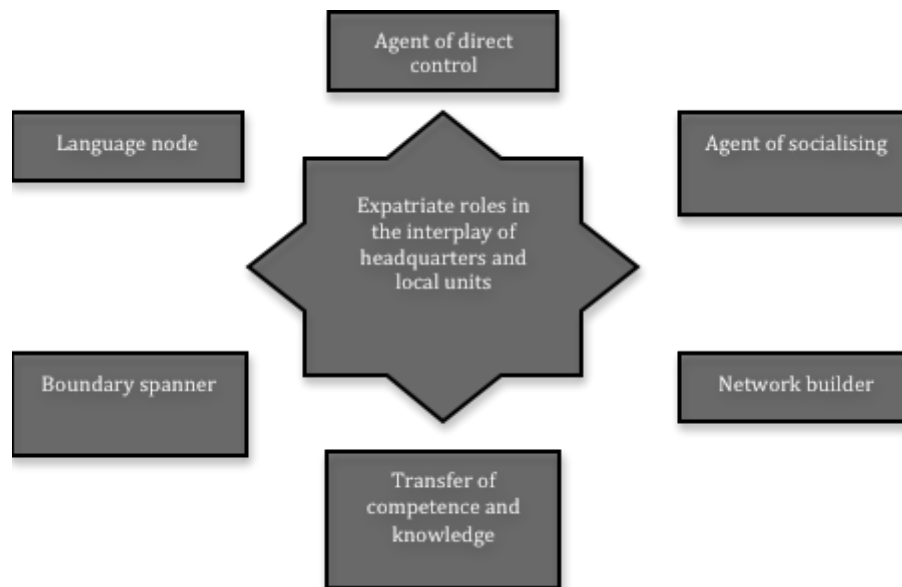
Agent of direct control

Language node

Agent of socialising

Expatriate roles in the interplay of headquarters and local units

Boundary spanner

Network builder

Transfer of competence and knowledge